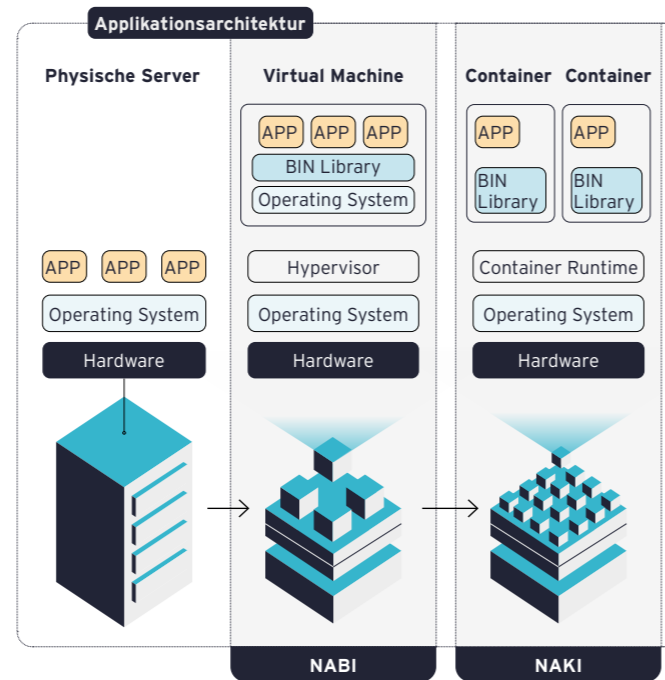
Applikationsarchitektur

Physische Server

APP APP APP

Operating System

Hardware

Virtual Machine

APP APP APP

BIN Library

Operating System

Hypervisor

Operating System

Hardware

NABI

Container

APP

BIN Library

Container

APP

BIN Library

Container Runtime

Operating System

Hardware

NAKI